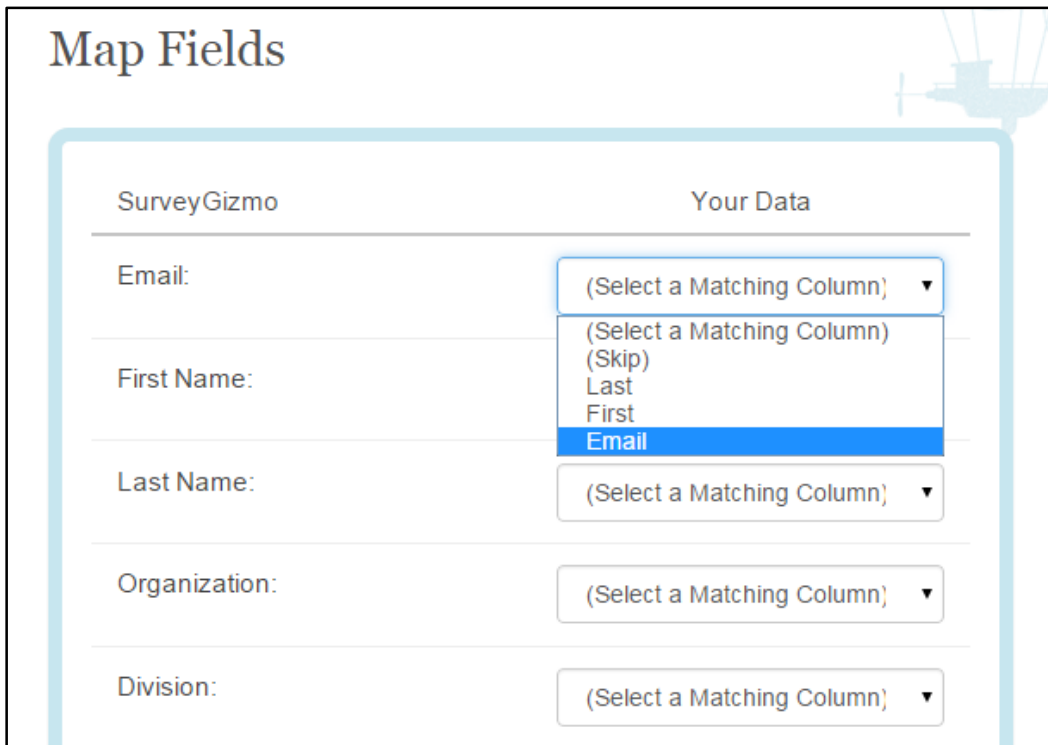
Map Fields

| SurveyGizmo | Your Data |
|---|---|
| Email: | (Select a Matching Column) |
| | (Select a Matching Column)<br>(Skip)<br>Last<br>First<br>Email |
| First Name: | |
| Last Name: | (Select a Matching Column) |
| Organization: | (Select a Matching Column) |
| Division: | (Select a Matching Column) |